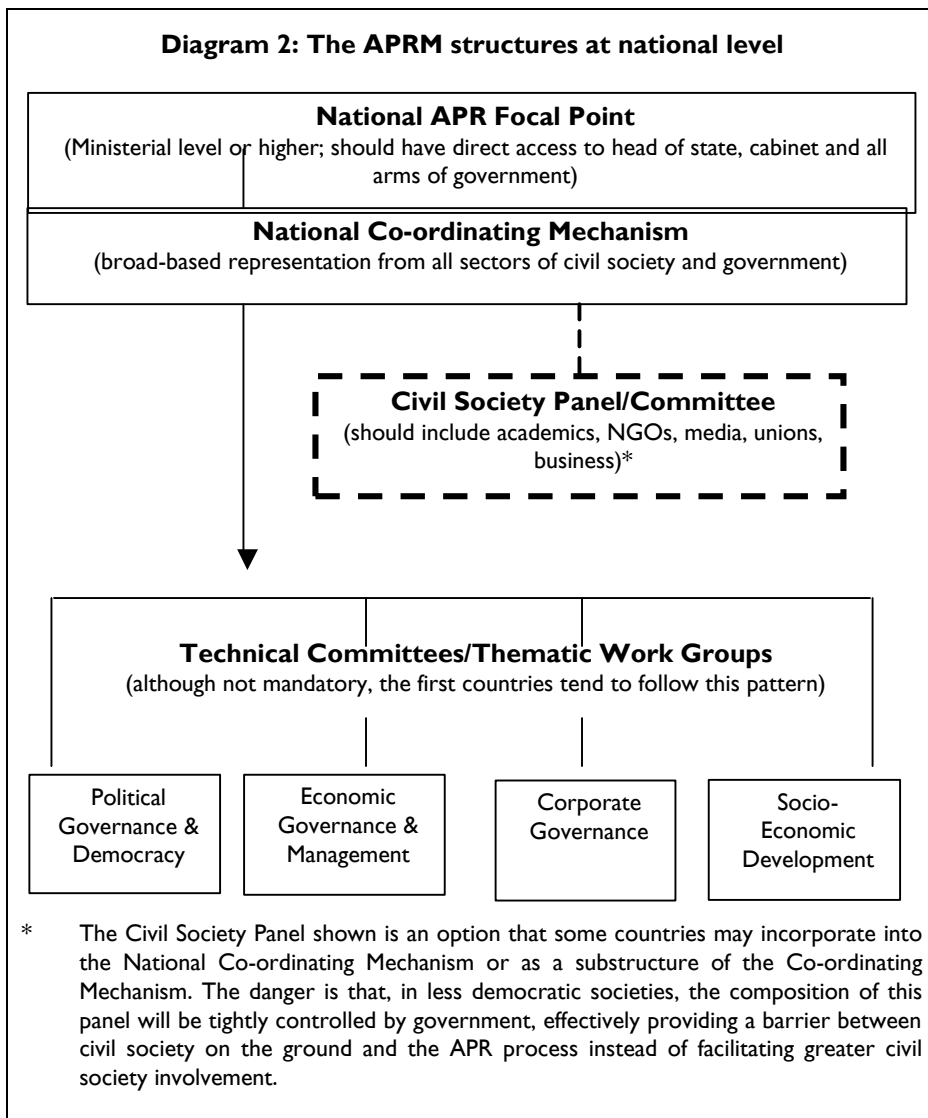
**Diagram 2: The APRM structures at national level**

**National APR Focal Point**
(Ministerial level or higher; should have direct access to head of state, cabinet and all arms of government)

**National Co-ordinating Mechanism**
(broad-based representation from all sectors of civil society and government)

**Civil Society Panel/Committee**
(should include academics, NGOs, media, unions, business)*

**Technical Committees/Thematic Work Groups**
(although not mandatory, the first countries tend to follow this pattern)

Political Governance & Democracy

Economic Governance & Management

Corporate Governance

Socio-Economic Development

* The Civil Society Panel shown is an option that some countries may incorporate into the National Co-ordinating Mechanism or as a substructure of the Co-ordinating Mechanism. The danger is that, in less democratic societies, the composition of this panel will be tightly controlled by government, effectively providing a barrier between civil society on the ground and the APR process instead of facilitating greater civil society involvement.